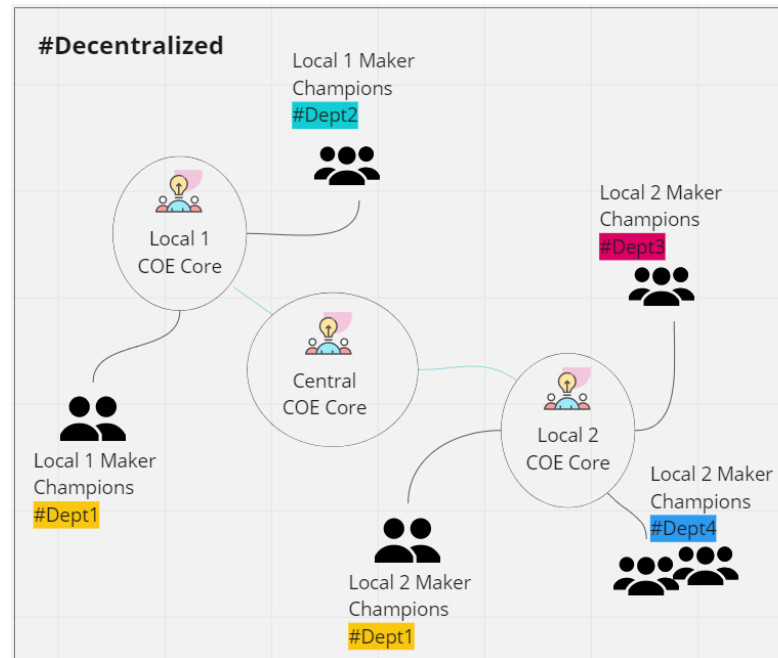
#Decentralized

Local 1 Maker Champions
#Dept2

Local 1 COE Core

Local 2 Maker Champions
#Dept3

Central COE Core

Local 2 COE Core

Local 1 Maker Champions
#Dept1

Local 2 Maker Champions
#Dept4

Local 2 Maker Champions
#Dept1